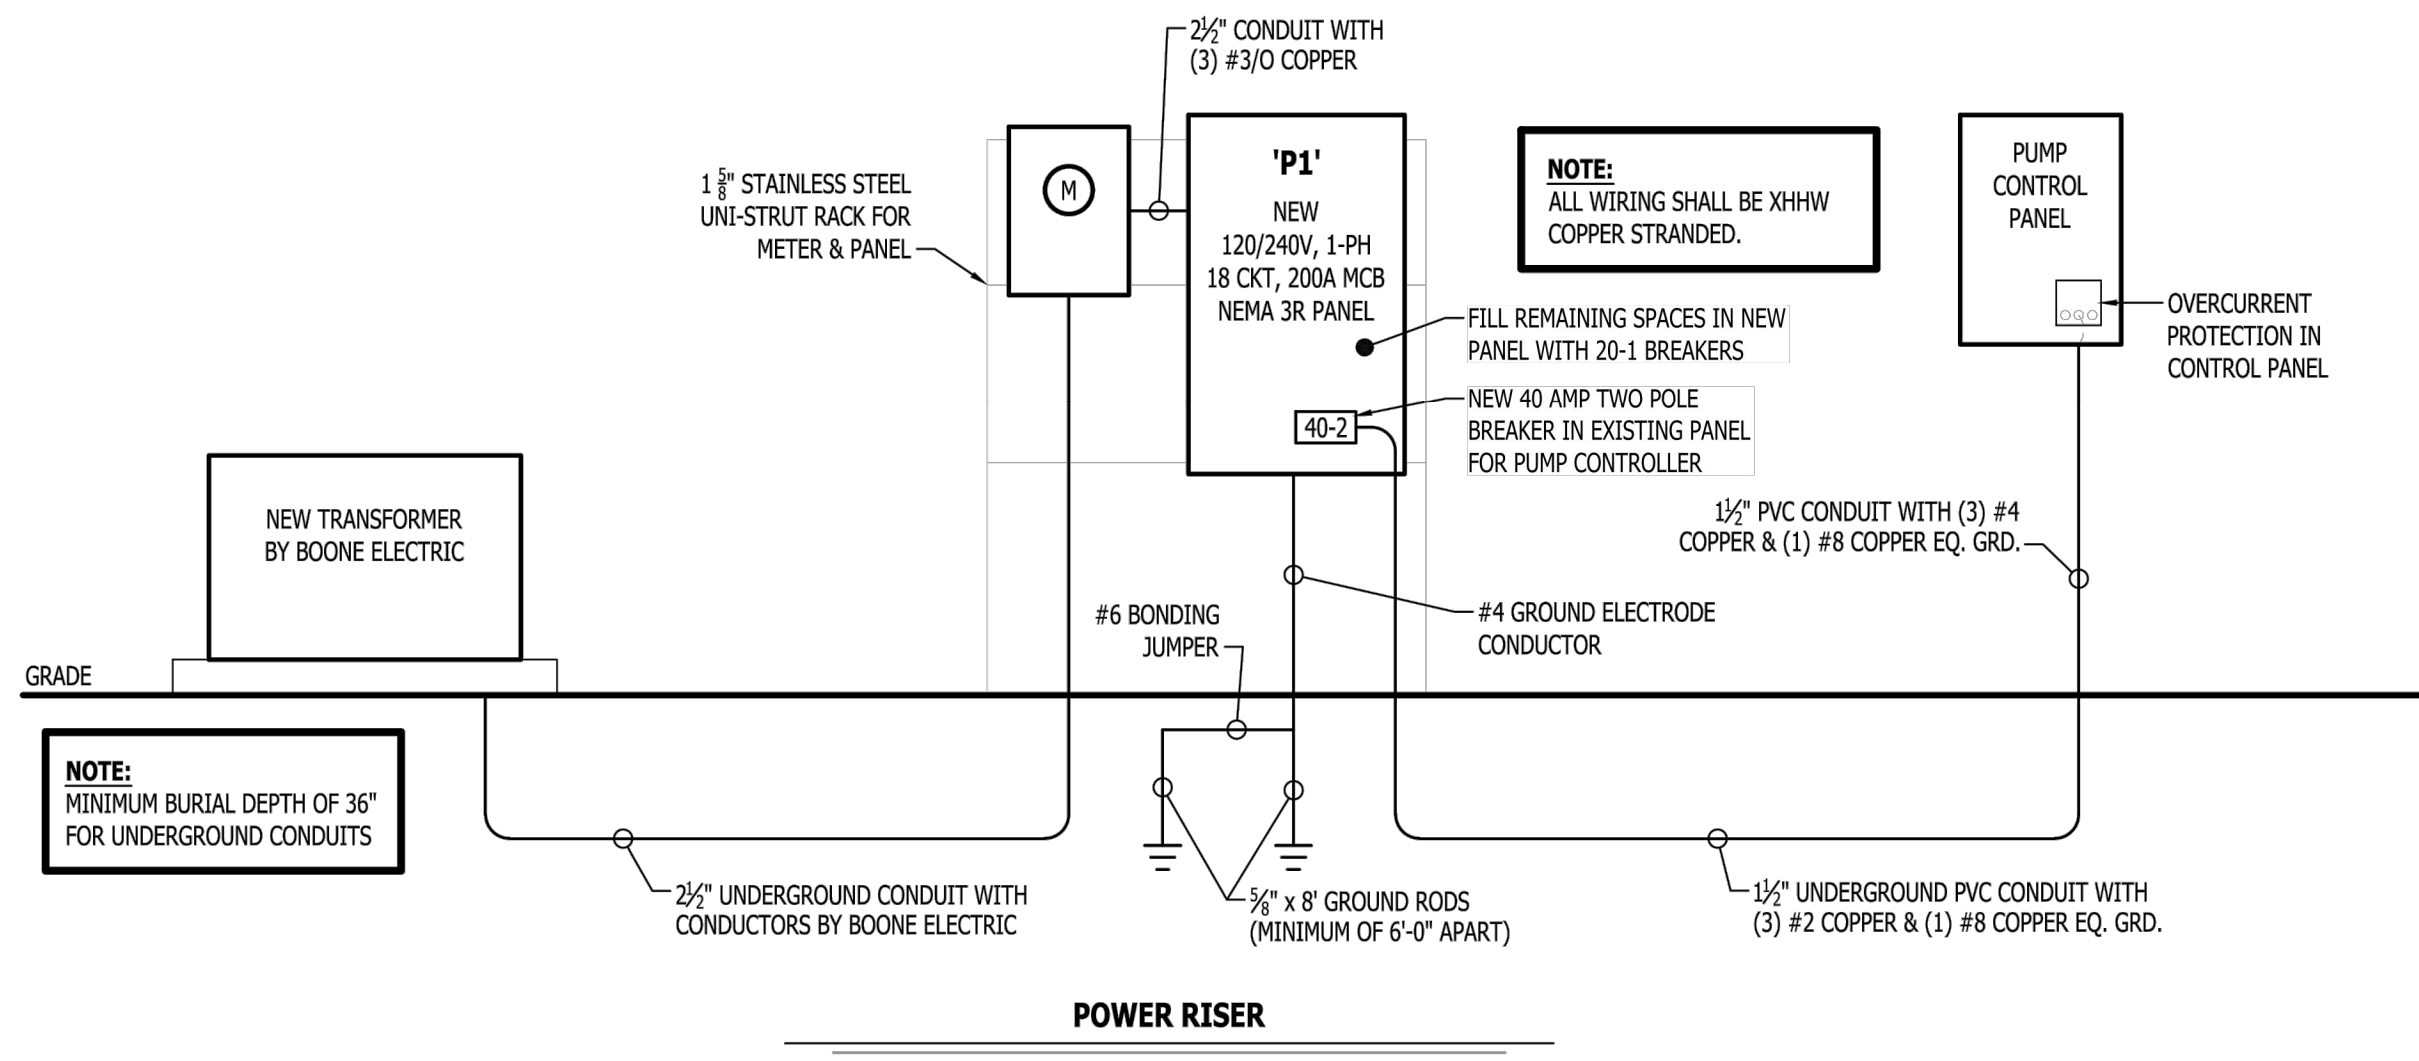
$2\frac{1}{2}$" CONDUIT WITH (3) #3/O COPPER

$1\frac{5}{8}$" STAINLESS STEEL UNI-STRUT RACK FOR METER & PANEL

M

'P1'
NEW
120/240V, 1-PH
18 CKT, 200A MCB
NEMA 3R PANEL

NOTE:
ALL WIRING SHALL BE XHHW COPPER STRANDED.

PUMP CONTROL PANEL

OVERCURRENT PROTECTION IN CONTROL PANEL

FILL REMAINING SPACES IN NEW PANEL WITH 20-1 BREAKERS

40-2

NEW 40 AMP TWO POLE BREAKER IN EXISTING PANEL FOR PUMP CONTROLLER

$1\frac{1}{2}$" PVC CONDUIT WITH (3) #4 COPPER & (1) #8 COPPER EQ. GRD.

NEW TRANSFORMER BY BOONE ELECTRIC

#6 BONDING JUMPER

#4 GROUND ELECTRODE CONDUCTOR

GRADE

NOTE:
MINIMUM BURIAL DEPTH OF 36" FOR UNDERGROUND CONDUITS

$2\frac{1}{2}$" UNDERGROUND CONDUIT WITH CONDUCTORS BY BOONE ELECTRIC

$\frac{5}{8}$" x 8' GROUND RODS (MINIMUM OF 6'-0" APART)

$1\frac{1}{2}$" UNDERGROUND PVC CONDUIT WITH (3) #2 COPPER & (1) #8 COPPER EQ. GRD.

POWER RISER